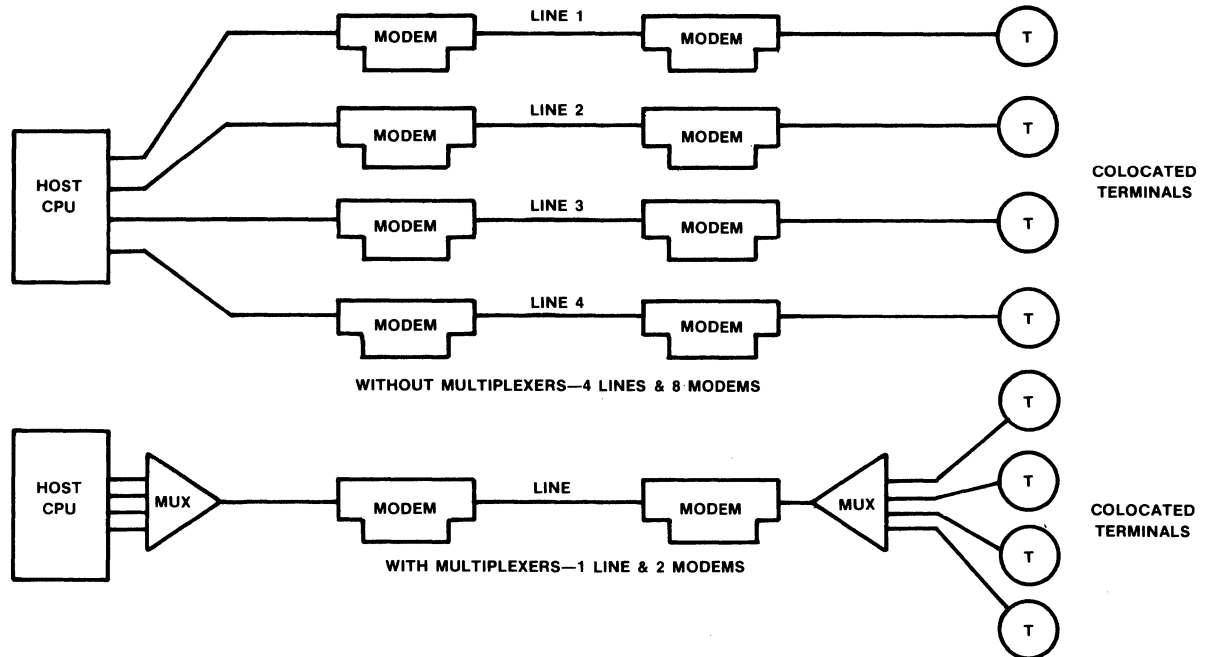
LINE 1
MODEM
MODEM
T

LINE 2
MODEM
MODEM
T

HOST CPU

LINE 3
MODEM
MODEM
T

COLOCATED TERMINALS

LINE 4
MODEM
MODEM
T

WITHOUT MULTIPLEXERS—4 LINES & 8 MODEMS

HOST CPU
MUX
LINE
MODEM
MODEM
MUX
T
T
T
T

COLOCATED TERMINALS

WITH MULTIPLEXERS—1 LINE & 2 MODEMS